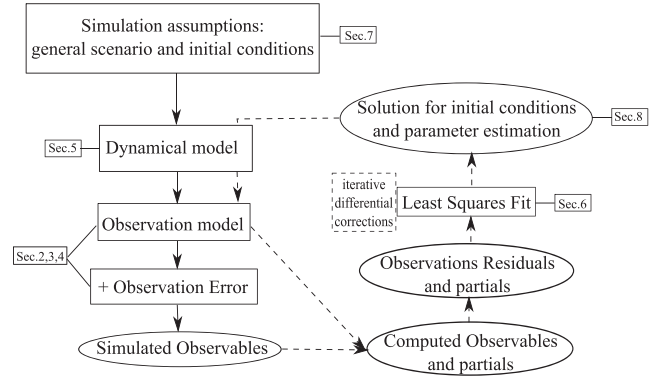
Simulation assumptions: general scenario and initial conditions

Sec.7

Solution for initial conditions and parameter estimation

Sec.8

Sec.5

Dynamical model

iterative differential corrections

Least Squares Fit

Sec.6

Observation model

Sec.2,3,4

Observations Residuals and partials

+ Observation Error

Simulated Observables

Computed Observables and partials